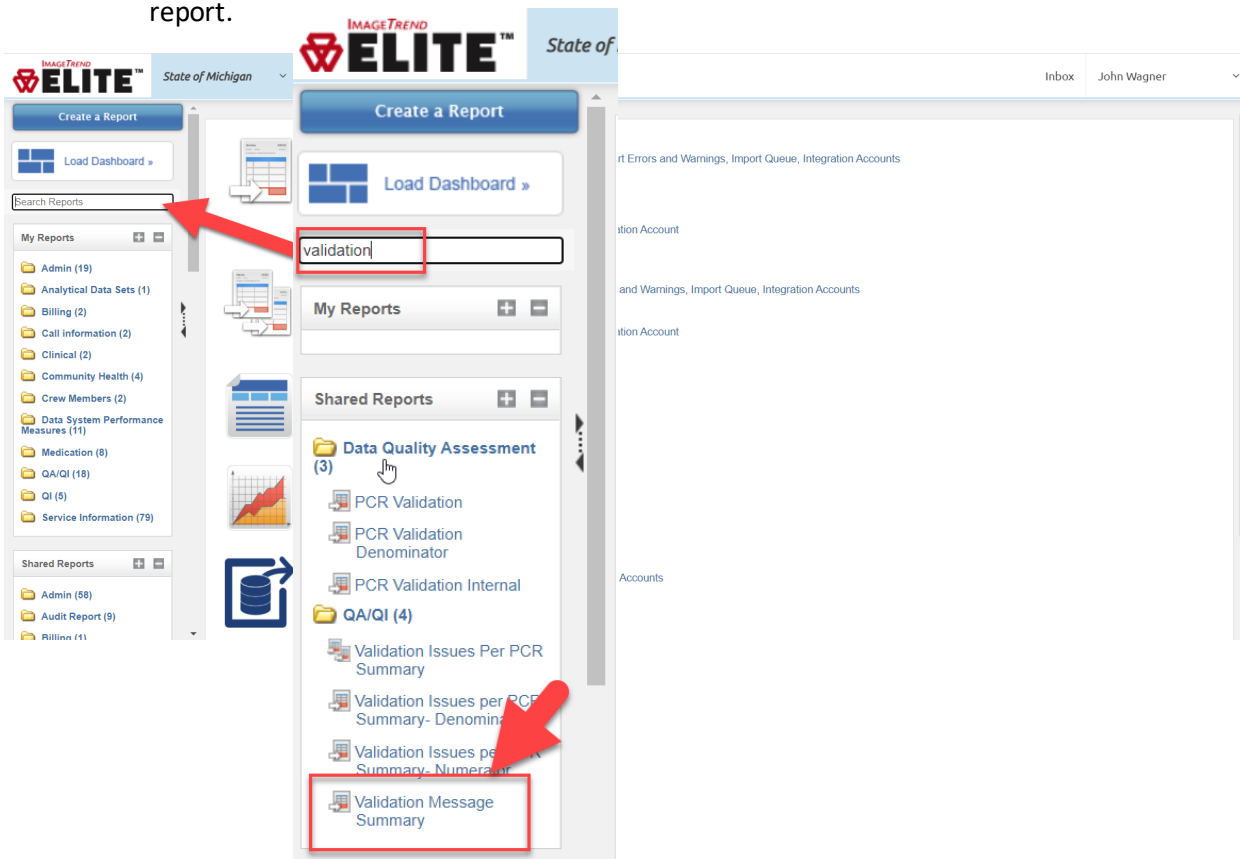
report.

IMAGETREND ELITE™ State of Michigan

Inbox John Wagner

Create a Report

Load Dashboard »

Search Reports

My Reports

Admin (19)
Analytical Data Sets (1)
Billing (2)
Call information (2)
Clinical (2)
Community Health (4)
Crew Members (2)
Data System Performance Measures (11)
Medication (8)
QA/QI (18)
QI (5)
Service Information (79)

Shared Reports

Admin (58)
Audit Report (9)
Billing (1)

rt Errors and Warnings, Import Queue, Integration Accounts

ation Account

and Warnings, Import Queue, Integration Accounts

ation Account

Accounts

IMAGETREND ELITE™ State of

Create a Report

Load Dashboard »

validation

My Reports

Shared Reports

Data Quality Assessment (3)
PCR Validation
PCR Validation Denominator
PCR Validation Internal
QA/QI (4)
Validation Issues Per PCR Summary
Validation Issues per PCR Summary- Denomina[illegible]
Validation Issues pe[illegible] Summary- Numera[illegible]
Validation Message Summary